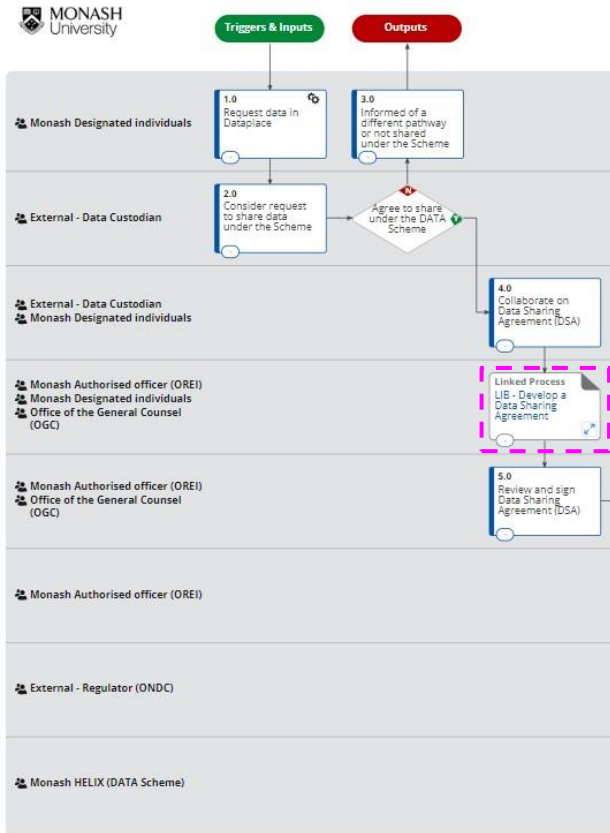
MONASH
University

Triggers & Inputs

Outputs

Monash Designated individuals

1.0
Request data in Dataplace

3.0
Informed of a different pathway or not shared under the Scheme

External - Data Custodian

2.0
Consider request to share data under the Scheme

N

Agree to share under the DATA Scheme

Y

External - Data Custodian
Monash Designated individuals

4.0
Collaborate on Data Sharing Agreement (DSA)

Monash Authorised officer (OREI)
Monash Designated individuals
Office of the General Counsel (OGC)

Linked Process
LIB - Develop a Data Sharing Agreement

Monash Authorised officer (OREI)
Office of the General Counsel (OGC)

5.0
Review and sign Data Sharing Agreement (DSA)

Monash Authorised officer (OREI)

External - Regulator (ONDC)

Monash HELIX (DATA Scheme)